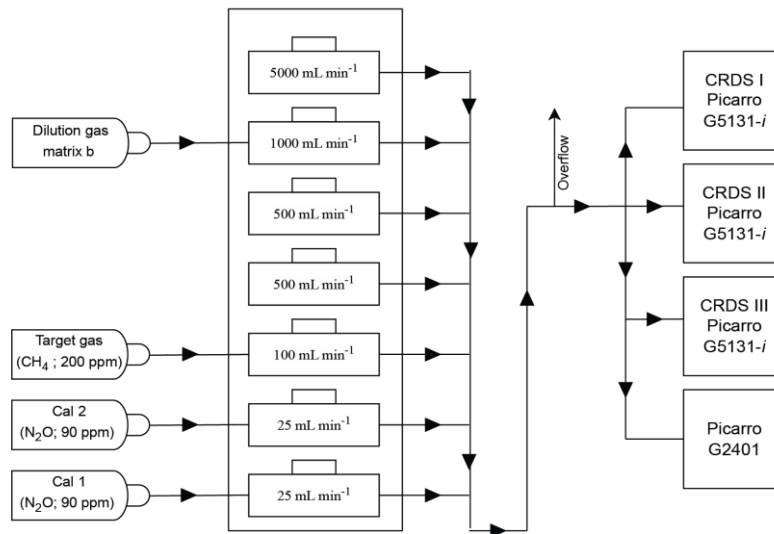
Dilution gas matrix b

Target gas ($CH_4$ ; 200 ppm)

Cal 2 ($N_2O$; 90 ppm)

Cal 1 ($N_2O$; 90 ppm)

5000 mL min$^{-1}$

1000 mL min$^{-1}$

500 mL min$^{-1}$

500 mL min$^{-1}$

100 mL min$^{-1}$

25 mL min$^{-1}$

25 mL min$^{-1}$

Overflow

CRDS I Picarro G5131-$i$

CRDS II Picarro G5131-$i$

CRDS III Picarro G5131-$i$

Picarro G2401